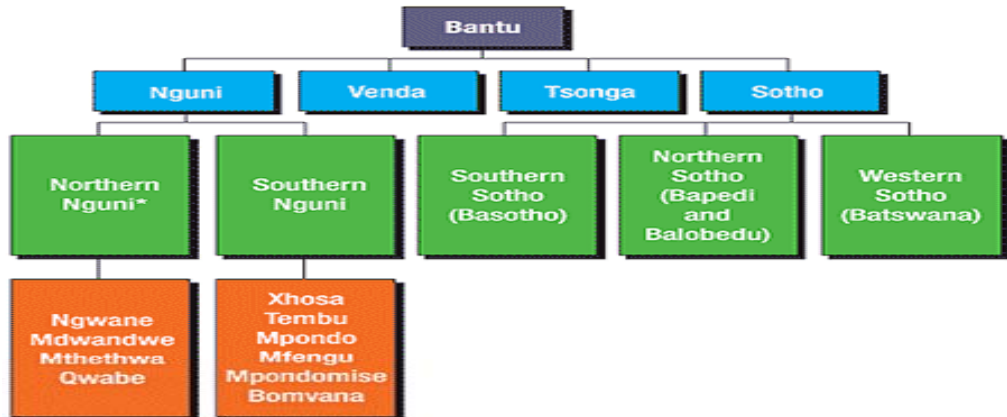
Bantu

Nguni

Venda

Tsonga

Sotho

Northern Nguni*

Southern Nguni

Southern Sotho (Basotho)

Northern Sotho (Bapedi and Balobedu)

Western Sotho (Batswana)

Ngwane
Mdwandwe
Mthethwa
Qwabe

Xhosa
Tembu
Mpondo
Mfengu
Mpondomise
Bomvana